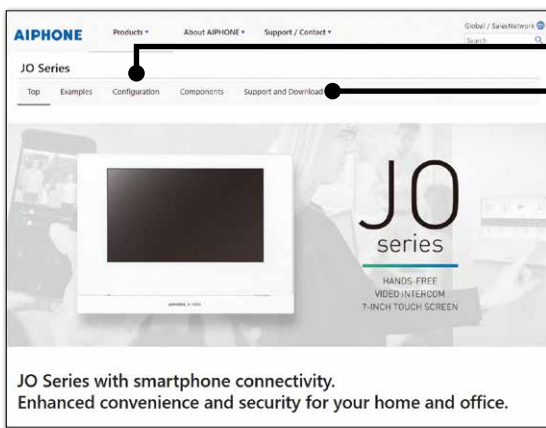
AIPHONE Products ▾ About AIPHONE ▾ Support / Contact ▾ Global / SalesNetwork
Search

JO Series

Top Examples Configuration Components Support and Download

JO
series

HANDS-FREE
VIDEO INTERCOM
7-INCH TOUCH SCREEN

AIPHONE

JO Series with smartphone connectivity.
Enhanced convenience and security for your home and office.